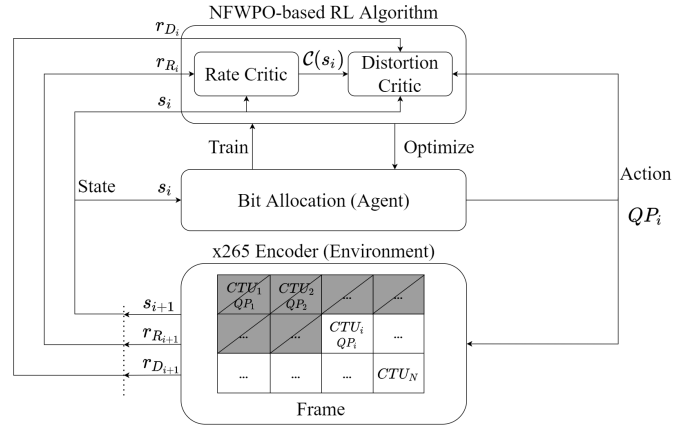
NFWPO-based RL Algorithm

$r_{D_i}$

$r_{R_i}$

Rate Critic

$\mathcal{C}(s_i)$

Distortion Critic

$s_i$

Train

Optimize

State

$s_i$

Bit Allocation (Agent)

Action

$QP_i$

x265 Encoder (Environment)

$s_{i+1}$

$r_{R_{i+1}}$

$r_{D_{i+1}}$

| $CTU_1$ $QP_1$ | $CTU_2$ $QP_2$ | ... | ... |
|---|---|---|---|
| ... | ... | $CTU_i$ $QP_i$ | ... |
| ... | ... | ... | $CTU_N$ |

Frame